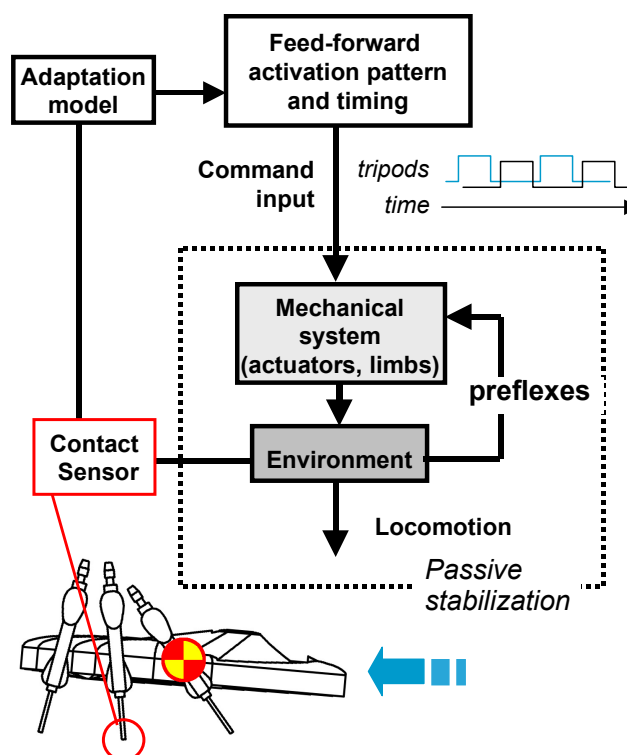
Adaptation model

Feed-forward activation pattern and timing

Command input

tripods

time

Mechanical system (actuators, limbs)

preflexes

Contact Sensor

Environment

Locomotion

Passive stabilization